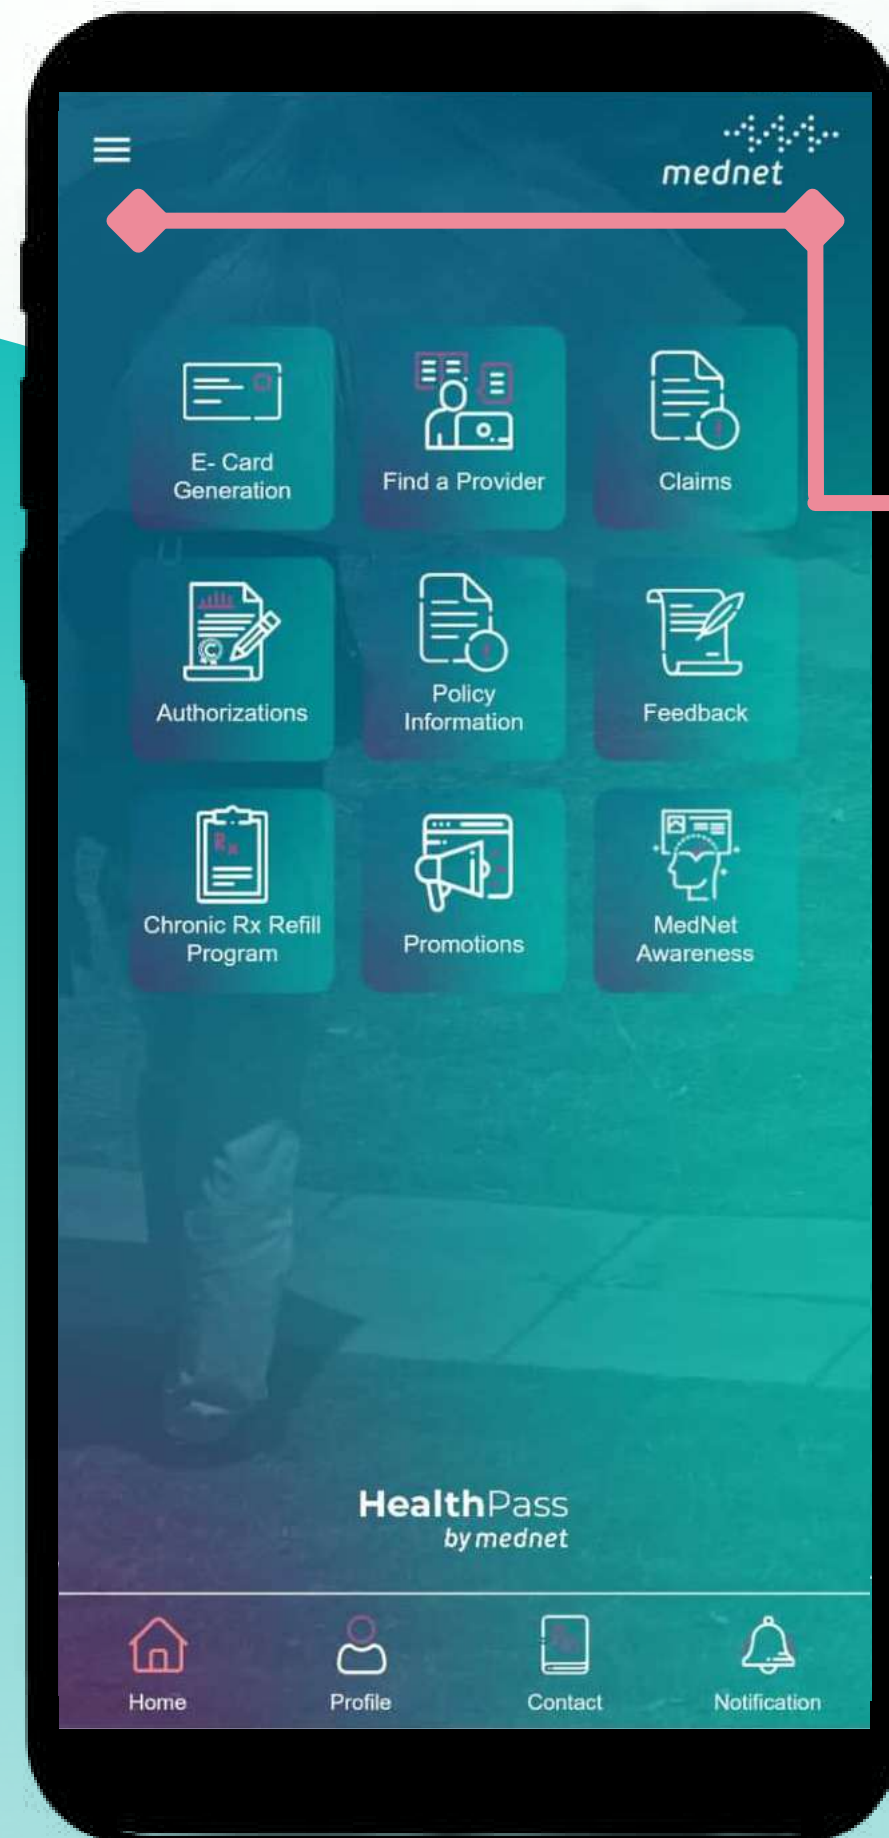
mednet

E- Card Generation

Find a Provider

Claims

Authorizations

Policy Information

Feedback

Chronic Rx Refill Program

Promotions

MedNet Awareness

HealthPass
by mednet

Home

Profile

Contact

Notification